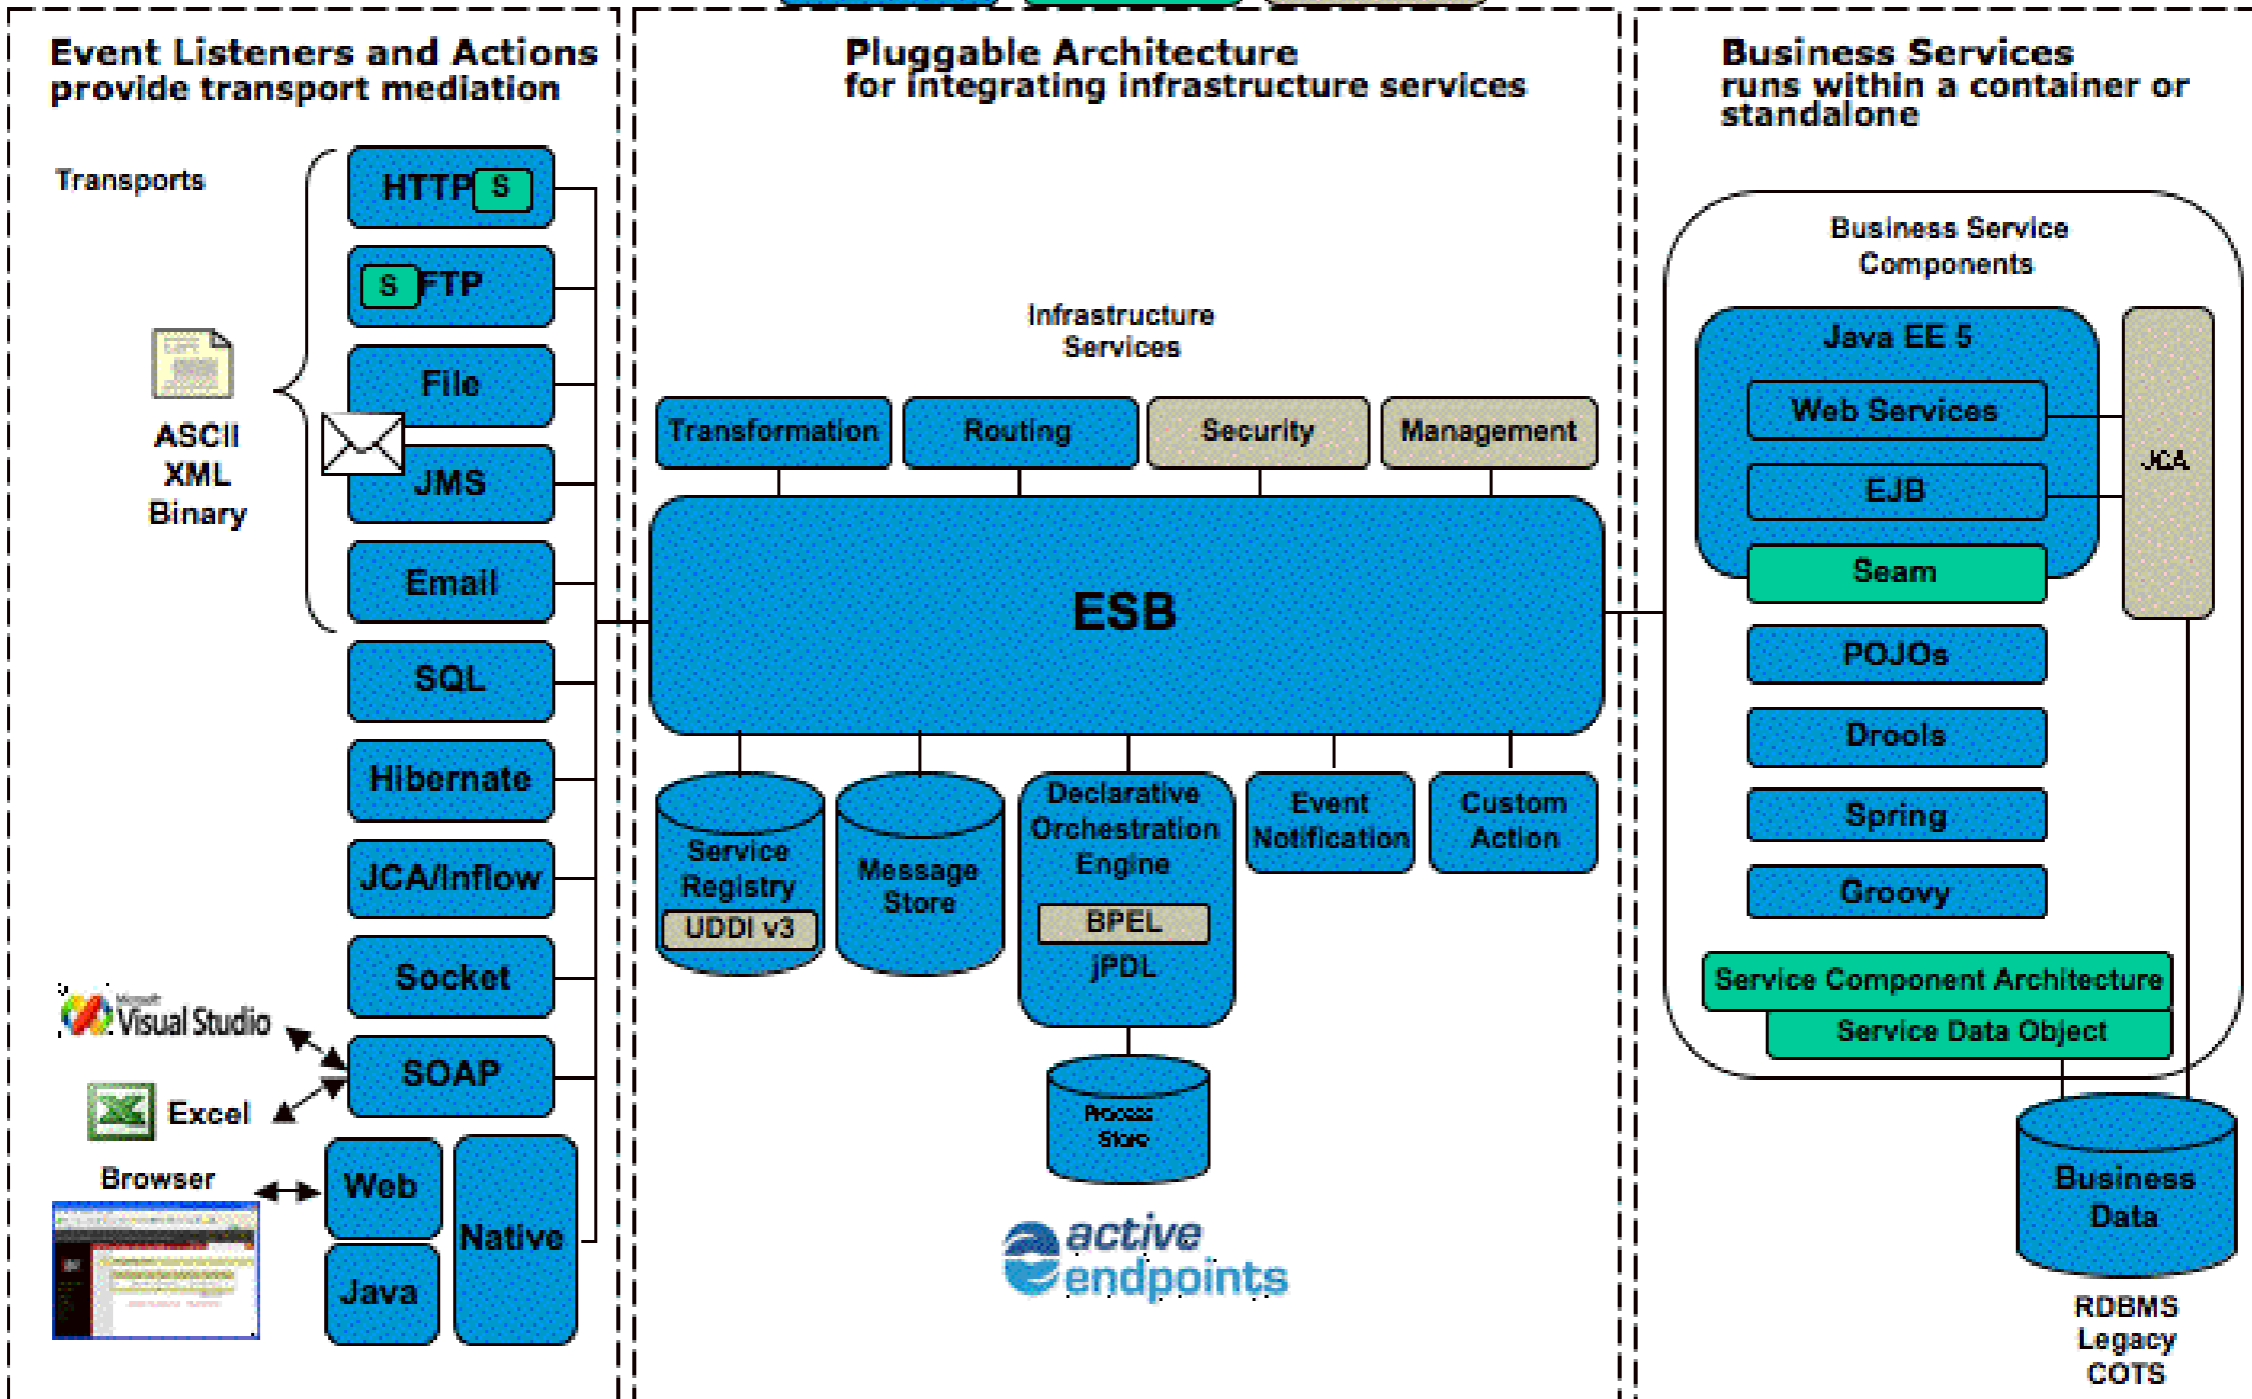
Event Listeners and Actions provide transport mediation

Transports

HTTP S

S FTP

File

JMS

Email

SQL

Hibernate

JCA/Inflow

Socket

SOAP

Web

Java

Native

ASCII
XML
Binary

Visual Studio

Excel

Browser

Pluggable Architecture for integrating infrastructure services

Infrastructure Services

Transformation

Routing

Security

Management

ESB

Service Registry

UDDI v3

Message Store

Declarative Orchestration Engine

BPEL

jPDL

Event Notification

Custom Action

Process Store

active endpoints

Business Services runs within a container or standalone

Business Service Components

Java EE 5

Web Services

EJB

Seam

JCA

POJOs

Drools

Spring

Groovy

Service Component Architecture

Service Data Object

Business Data

RDBMS
Legacy
COTS